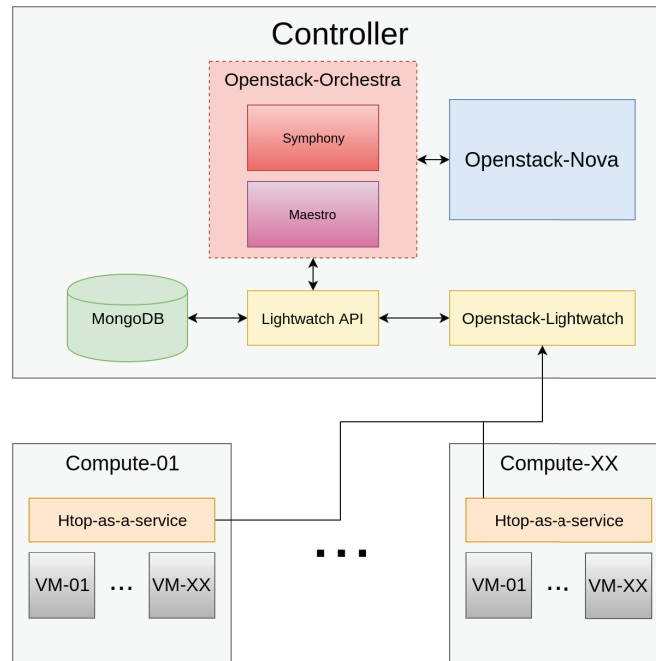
Controller

Openstack-Orchestra

Symphony

Maestro

Openstack-Nova

MongoDB

Lightwatch API

Openstack-Lightwatch

Compute-01

Htop-as-a-service

VM-01 ... VM-XX

...

Compute-XX

Htop-as-a-service

VM-01 ... VM-XX